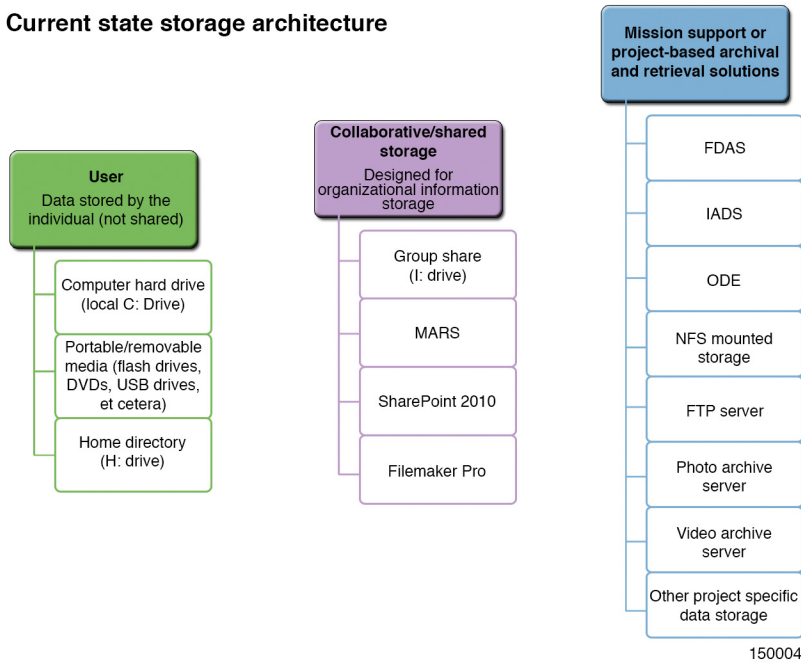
Current state storage architecture

User
Data stored by the individual (not shared)

Computer hard drive (local C: Drive)

Portable/removable media (flash drives, DVDs, USB drives, et cetera)

Home directory (H: drive)

Collaborative/shared storage
Designed for organizational information storage

Group share (I: drive)

MARS

SharePoint 2010

Filemaker Pro

Mission support or project-based archival and retrieval solutions

FDAS

IADS

ODE

NFS mounted storage

FTP server

Photo archive server

Video archive server

Other project specific data storage

150004